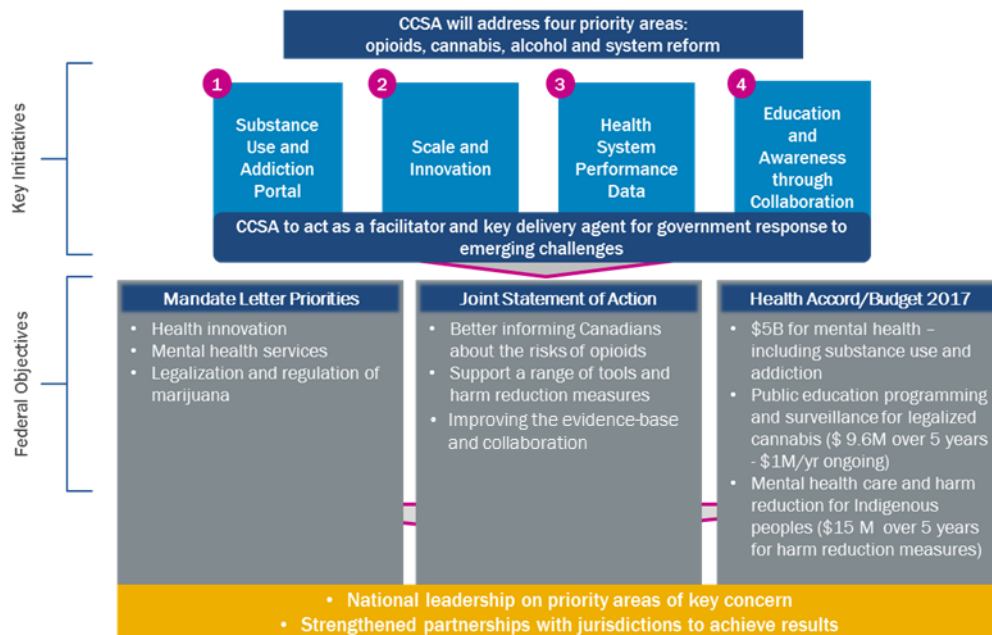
CCSA will address four priority areas: opioids, cannabis, alcohol and system reform

Key Initiatives

1
Substance Use and Addiction Portal

2
Scale and Innovation

3
Health System Performance Data

4
Education and Awareness through Collaboration

CCSA to act as a facilitator and key delivery agent for government response to emerging challenges

Federal Objectives

Mandate Letter Priorities
• Health innovation
• Mental health services
• Legalization and regulation of marijuana

Joint Statement of Action
• Better informing Canadians about the risks of opioids
• Support a range of tools and harm reduction measures
• Improving the evidence-base and collaboration

Health Accord/Budget 2017
• \$5B for mental health – including substance use and addiction
• Public education programming and surveillance for legalized cannabis (\$ 9.6M over 5 years - \$1M/yr ongoing)
• Mental health care and harm reduction for Indigenous peoples (\$15 M over 5 years for harm reduction measures)

• National leadership on priority areas of key concern
• Strengthened partnerships with jurisdictions to achieve results